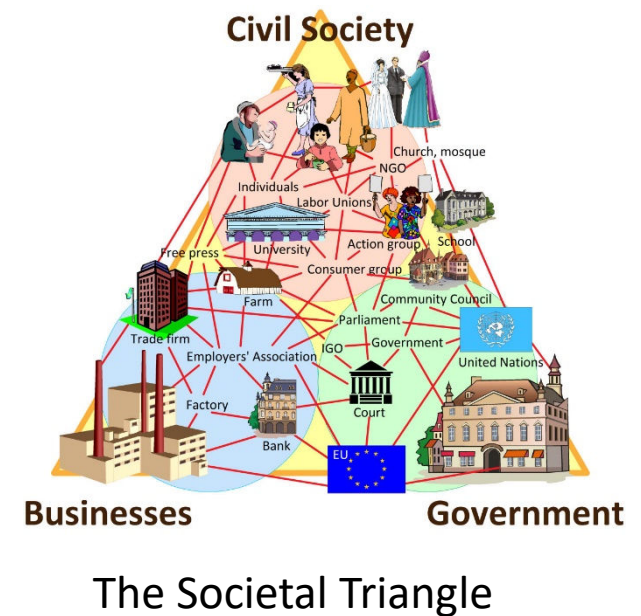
Civil Society

Church, mosque
NGO
Individuals
Labor Unions
University
Action group
School
Free press
Consumer group
Farm
Community Council
Trade firm
Parliament
Employers' Association
IGO
Government
United Nations
Factory
Court
Bank
EU

Businesses
Government

The Societal Triangle